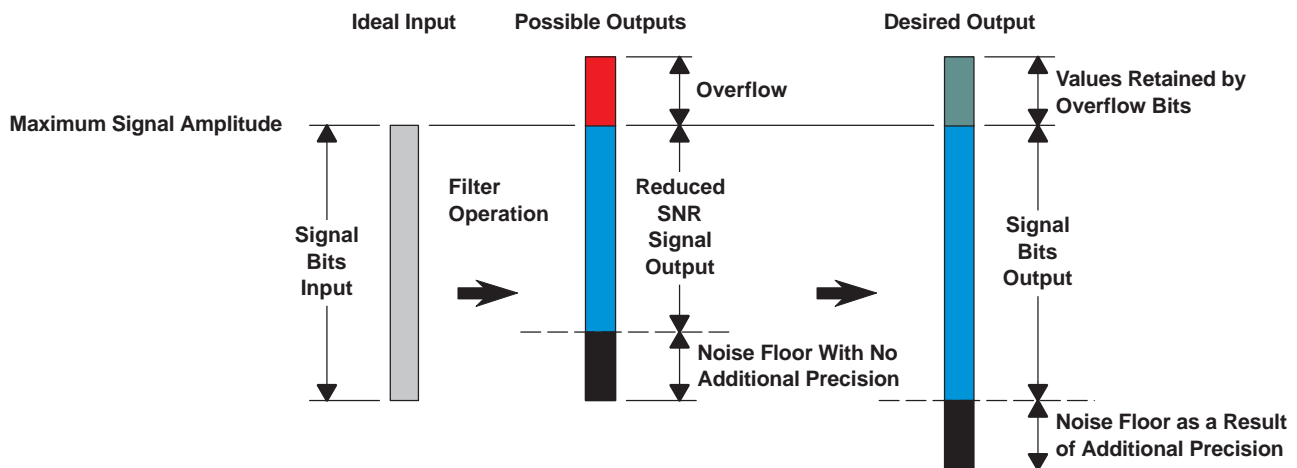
Ideal Input

Possible Outputs

Desired Output

Maximum Signal Amplitude

Signal Bits Input

Filter Operation

Overflow

Reduced SNR Signal Output

Noise Floor With No Additional Precision

Values Retained by Overflow Bits

Signal Bits Output

Noise Floor as a Result of Additional Precision